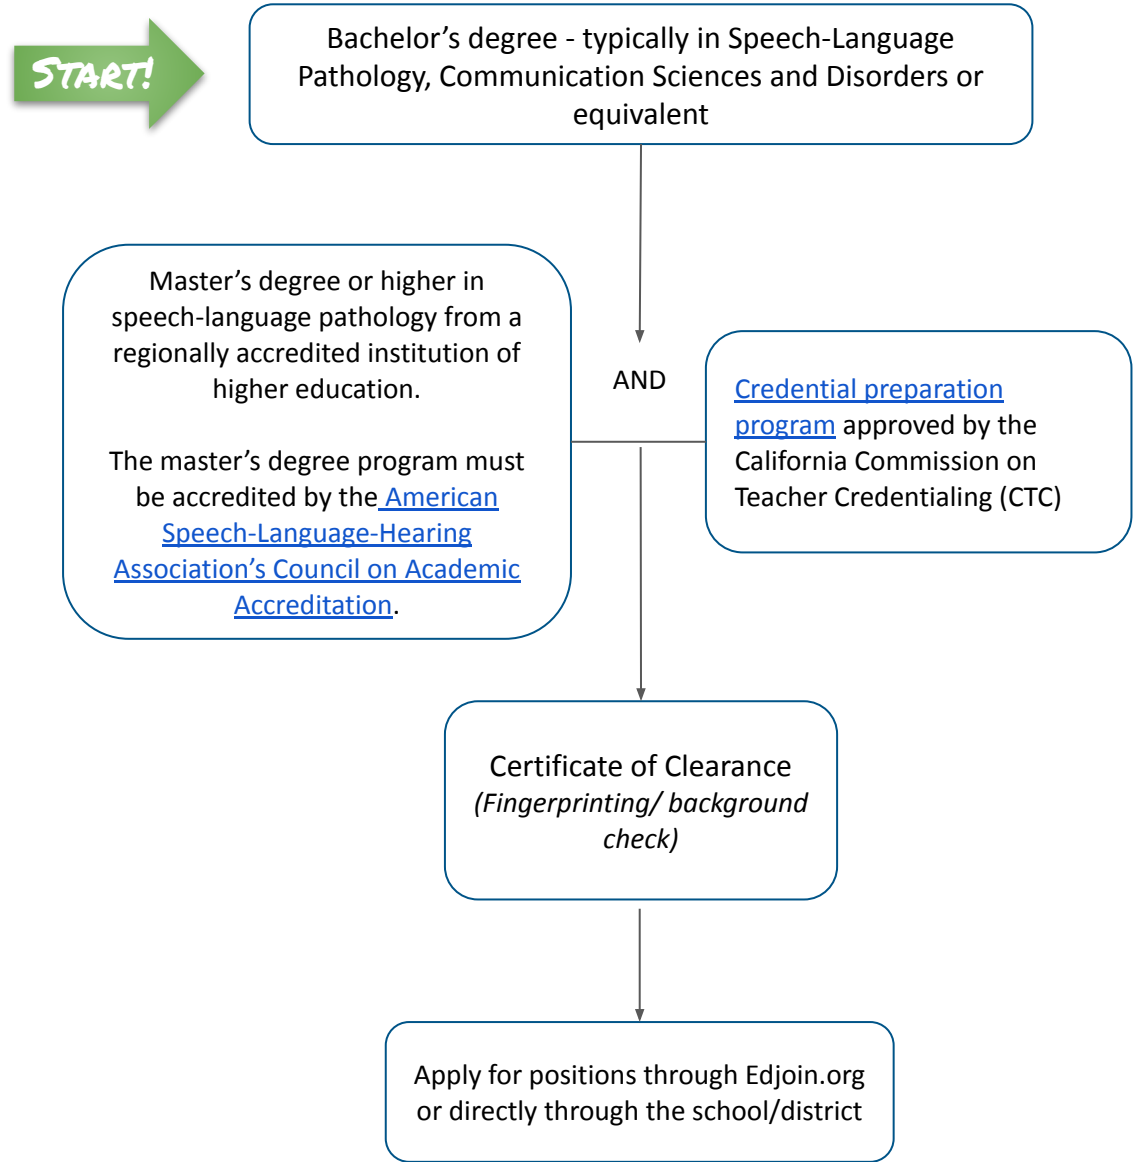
START!

Bachelor's degree - typically in Speech-Language Pathology, Communication Sciences and Disorders or equivalent

Master's degree or higher in speech-language pathology from a regionally accredited institution of higher education.

The master's degree program must be accredited by the American Speech-Language-Hearing Association's Council on Academic Accreditation.

AND

Credential preparation program approved by the California Commission on Teacher Credentialing (CTC)

Certificate of Clearance *(Fingerprinting/ background check)*

Apply for positions through Edjoin.org or directly through the school/district